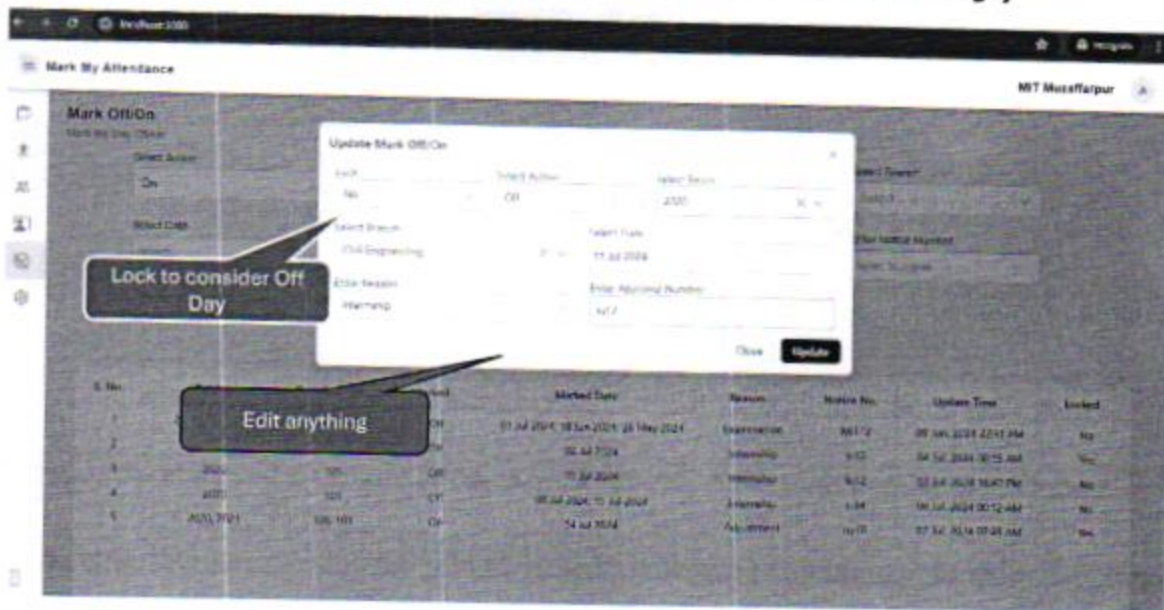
Mark My Attendance

MIT Muzaffarpur

Mark Off/On

Select Action

On

Select Date

Update Mark Off/On

Lock

No

Select Action

Off

Select Batch

2020

Select Branch

Civil Engineering

Select Date

11 Jul 2024

Enter Reason

Internship

Enter Approval Number

MIT

Close

Update

Lock to consider Off Day

Edit anything

| S. No. | | | | Marked Date | Reason | Notice No. | Update Time | Locked |
|---|---|---|---|---|---|---|---|---|
| 1 | | | Off | 01 Jul 2024, 18 Jun 2024, 28 May 2024 | Examination | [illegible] | 09 Jan 2024 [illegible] PM | No |
| 2 | | | On | 06 Jul 2024 | Internship | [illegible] | 04 Jul 2024 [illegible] AM | Yes |
| 3 | 2020 | 101 | Off | 11 Jul 2024 | Internship | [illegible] | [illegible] PM | No |
| 4 | 2020 | 101 | Off | 05 Jul 2024, 11 Jul 2024 | Internship | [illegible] | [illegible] AM | No |
| 5 | 2020, 2021 | 105, 101 | On | 14 Jul 2024 | Appointment | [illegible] | 07 Jul 2024 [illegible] AM | No |